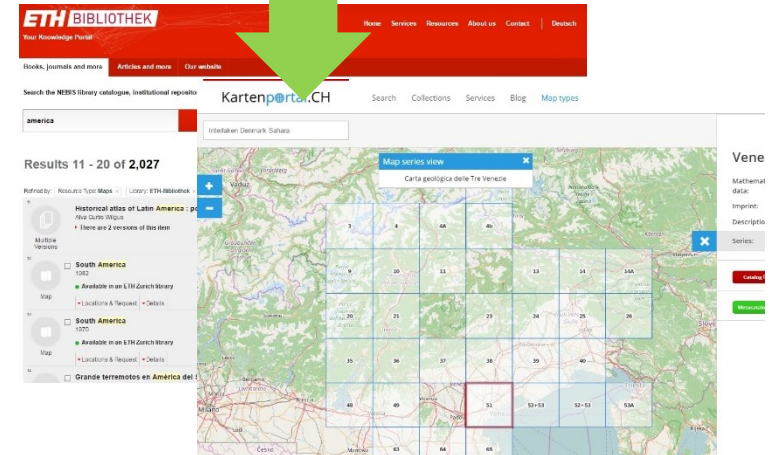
ETH BIBLIOTHEK
Your Knowledge Portal
Home Services Resources About us Contact Deutsch
Books, journals and more Articles and more Our website
Search the NEBIS library catalogue, institutional reposito
america
Results 11 - 20 of 2,027
Refined by: Resource Type: Maps × Library: ETH-Bibliothek ×
Multiple Versions
Historical atlas of Latin America : po
Alva Curtis Wilgus
There are 2 versions of this item
Map
South America
1962
Available in an ETH Zurich library
Locations & Request Details
Map
South America
1970
Available in an ETH Zurich library
Locations & Request Details
Grande terremotos en América del

Kartenportal.CH
Search Collections Services Blog Map types
Interlaken Denmark Sahara
Map series view
Carta geologica delle Tre Venezie
3 4 4A 4B
9 10 11 13 14 14A
20 21 23 24 25 26
35 36 37 38 39 40
48 49 51 52+53 52+53 53A
63 64 65
Vene
Mathemat data:
Imprint:
Descriptio
Series:
Catalog
Metacatalo